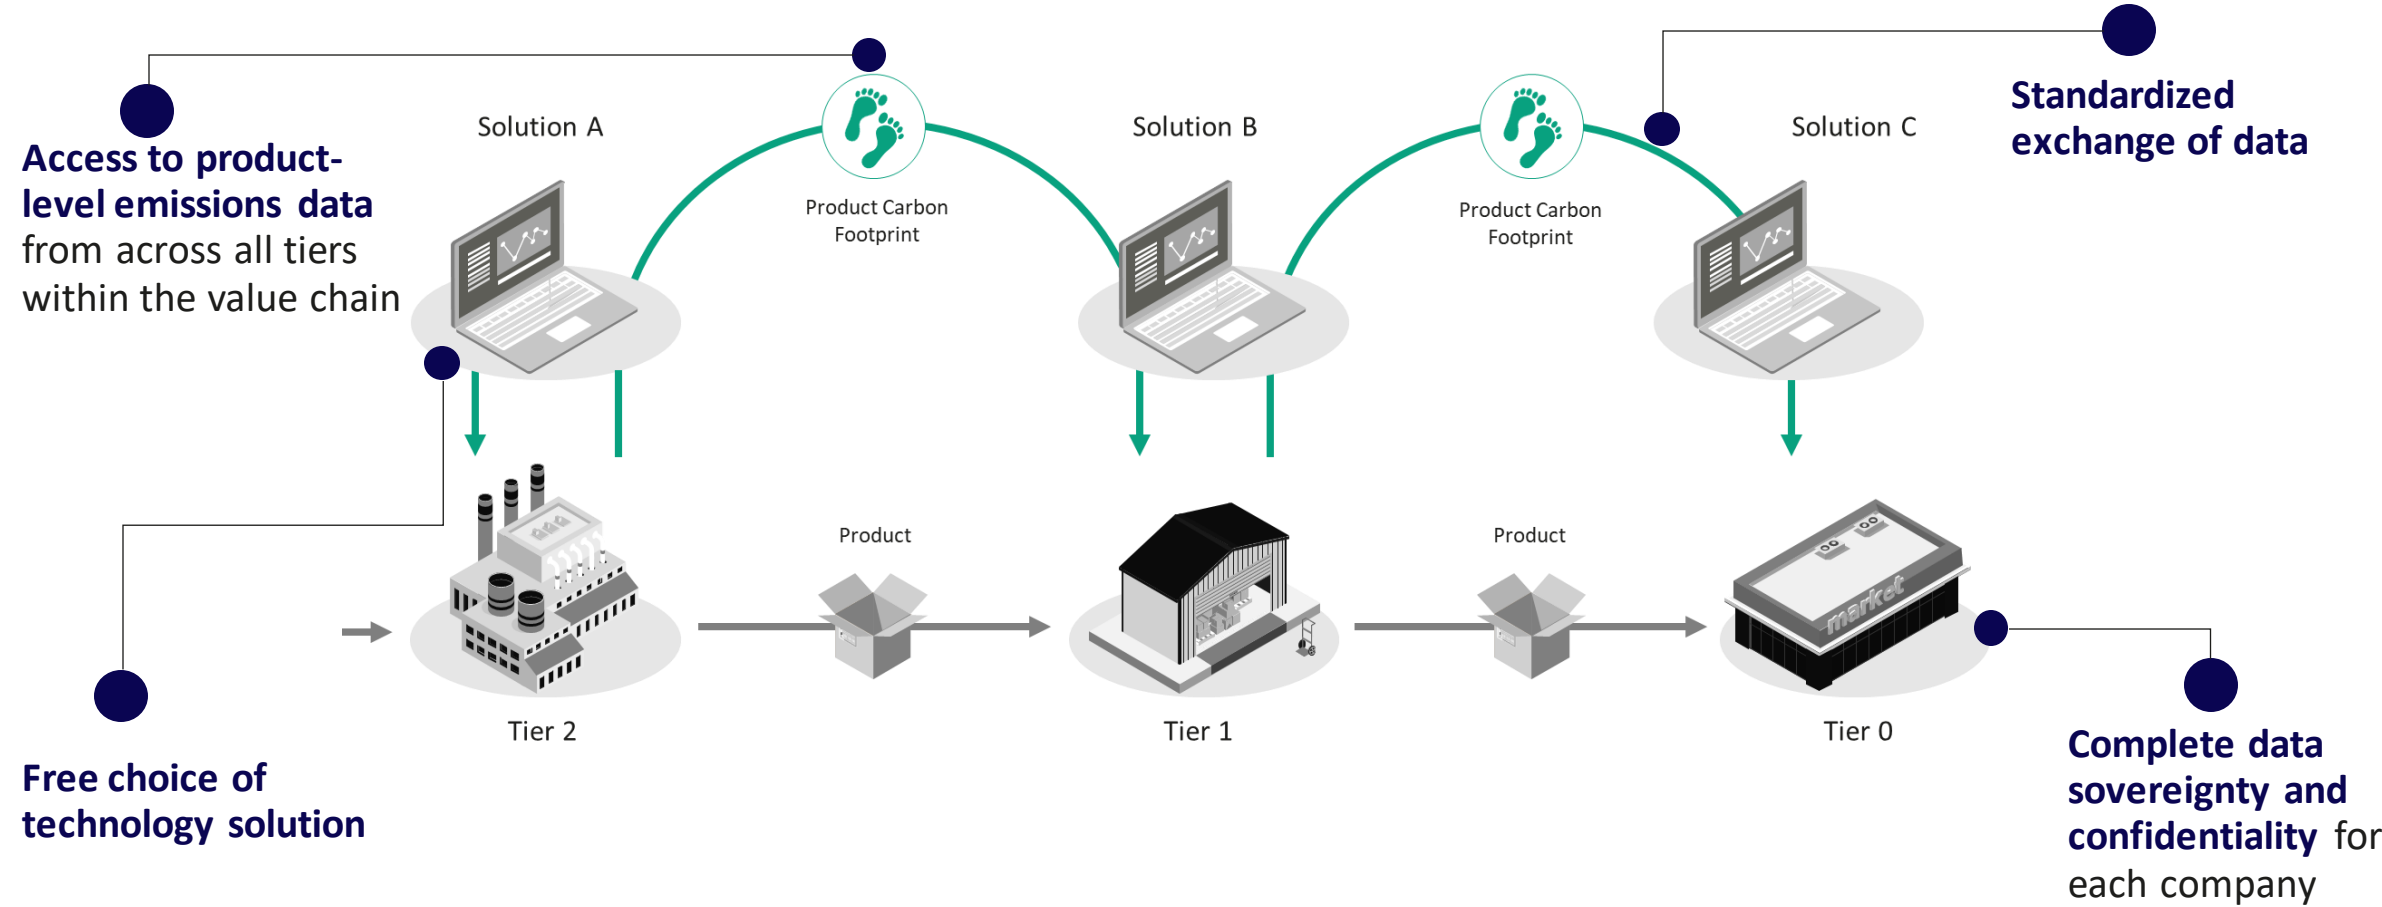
Access to product-level emissions data from across all tiers within the value chain

Solution A

Product Carbon Footprint

Solution B

Product Carbon Footprint

Solution C

Standardized exchange of data

Product

Product

market

Tier 2

Tier 1

Tier 0

Free choice of technology solution

Complete data sovereignty and confidentiality for each company